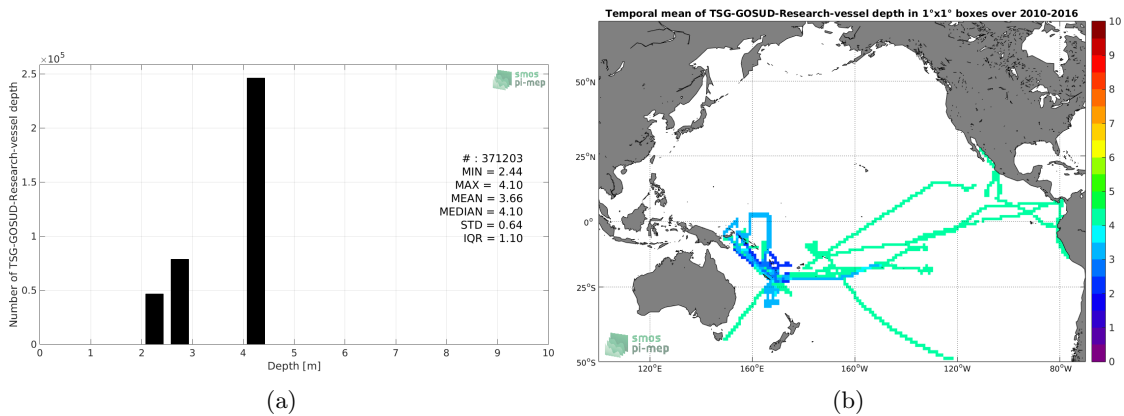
$\times10^5$
2.5
2
1.5
1
0.5
0
Number of TSG-GOSUD-Research-vessel depth
0 1 2 3 4 5 6 7 8 9 10
Depth [m]
smos pi-mep
# : 371203
MIN = 2.44
MAX = 4.10
MEAN = 3.66
MEDIAN = 4.10
STD = 0.64
IQR = 1.10
(a)

Temporal mean of TSG-GOSUD-Research-vessel depth in 1°x1° boxes over 2010-2016
50°N
25°N
0°
25°S
50°S
120°E 160°E 160°W 120°W 80°W
smos pi-mep
10
9
8
7
6
5
4
3
2
1
0
(b)